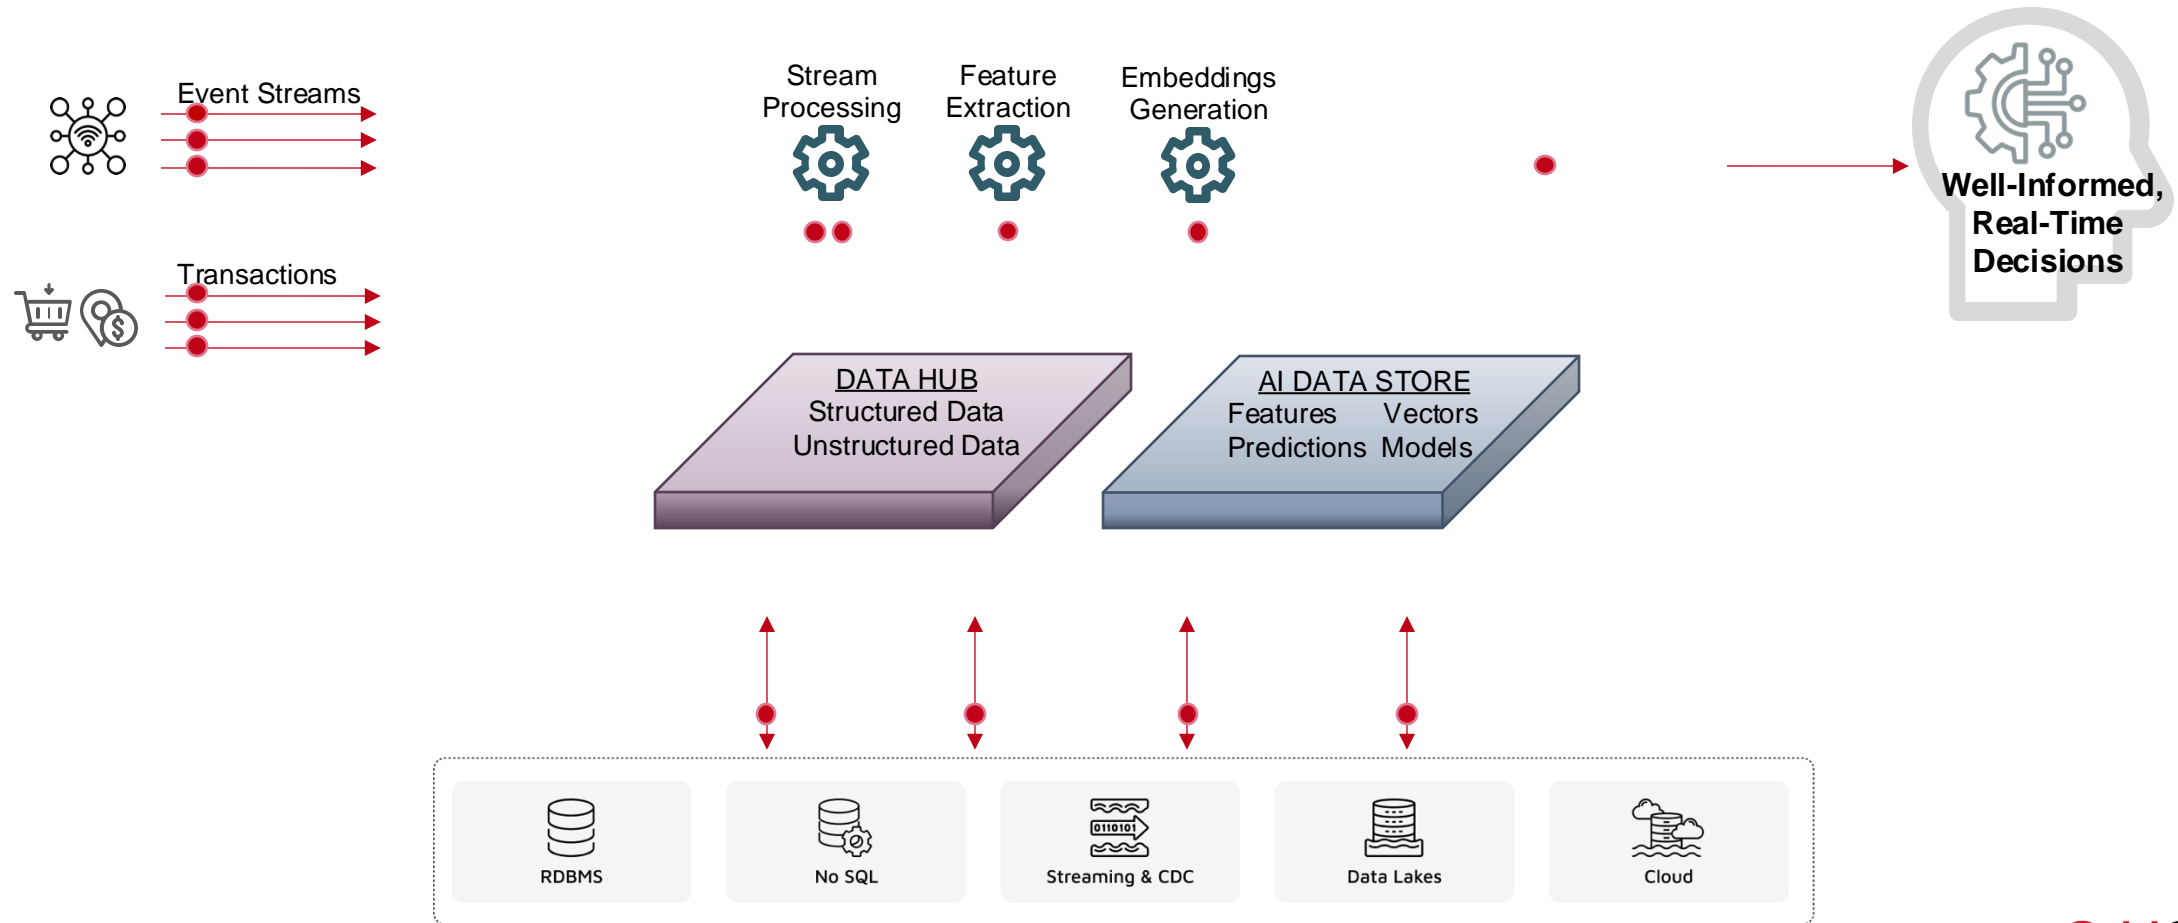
Event Streams

Transactions

Stream Processing

Feature Extraction

Embeddings Generation

Well-Informed, Real-Time Decisions

DATA HUB
Structured Data
Unstructured Data

AI DATA STORE
Features Vectors
Predictions Models

RDBMS

No SQL

0110101

Streaming & CDC

Data Lakes

Cloud